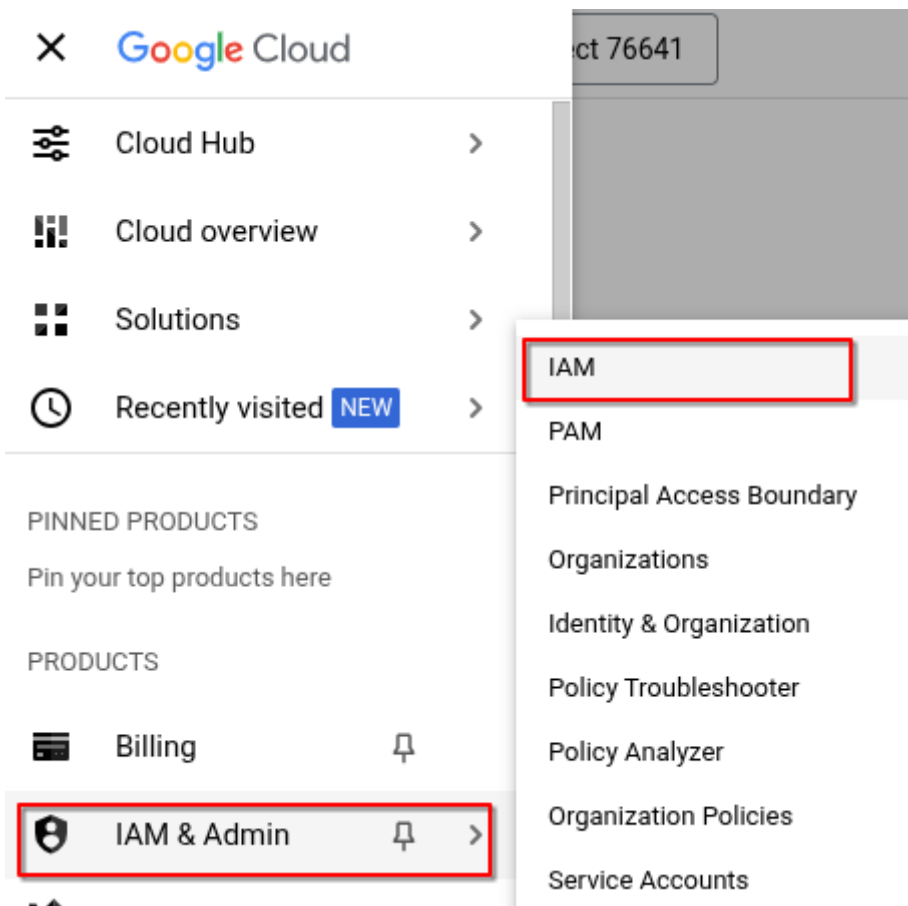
Google Cloud

ect 76641

Cloud Hub

Cloud overview

Solutions

Recently visited NEW

PINNED PRODUCTS

Pin your top products here

PRODUCTS

Billing

IAM & Admin

IAM

PAM

Principal Access Boundary

Organizations

Identity & Organization

Policy Troubleshooter

Policy Analyzer

Organization Policies

Service Accounts